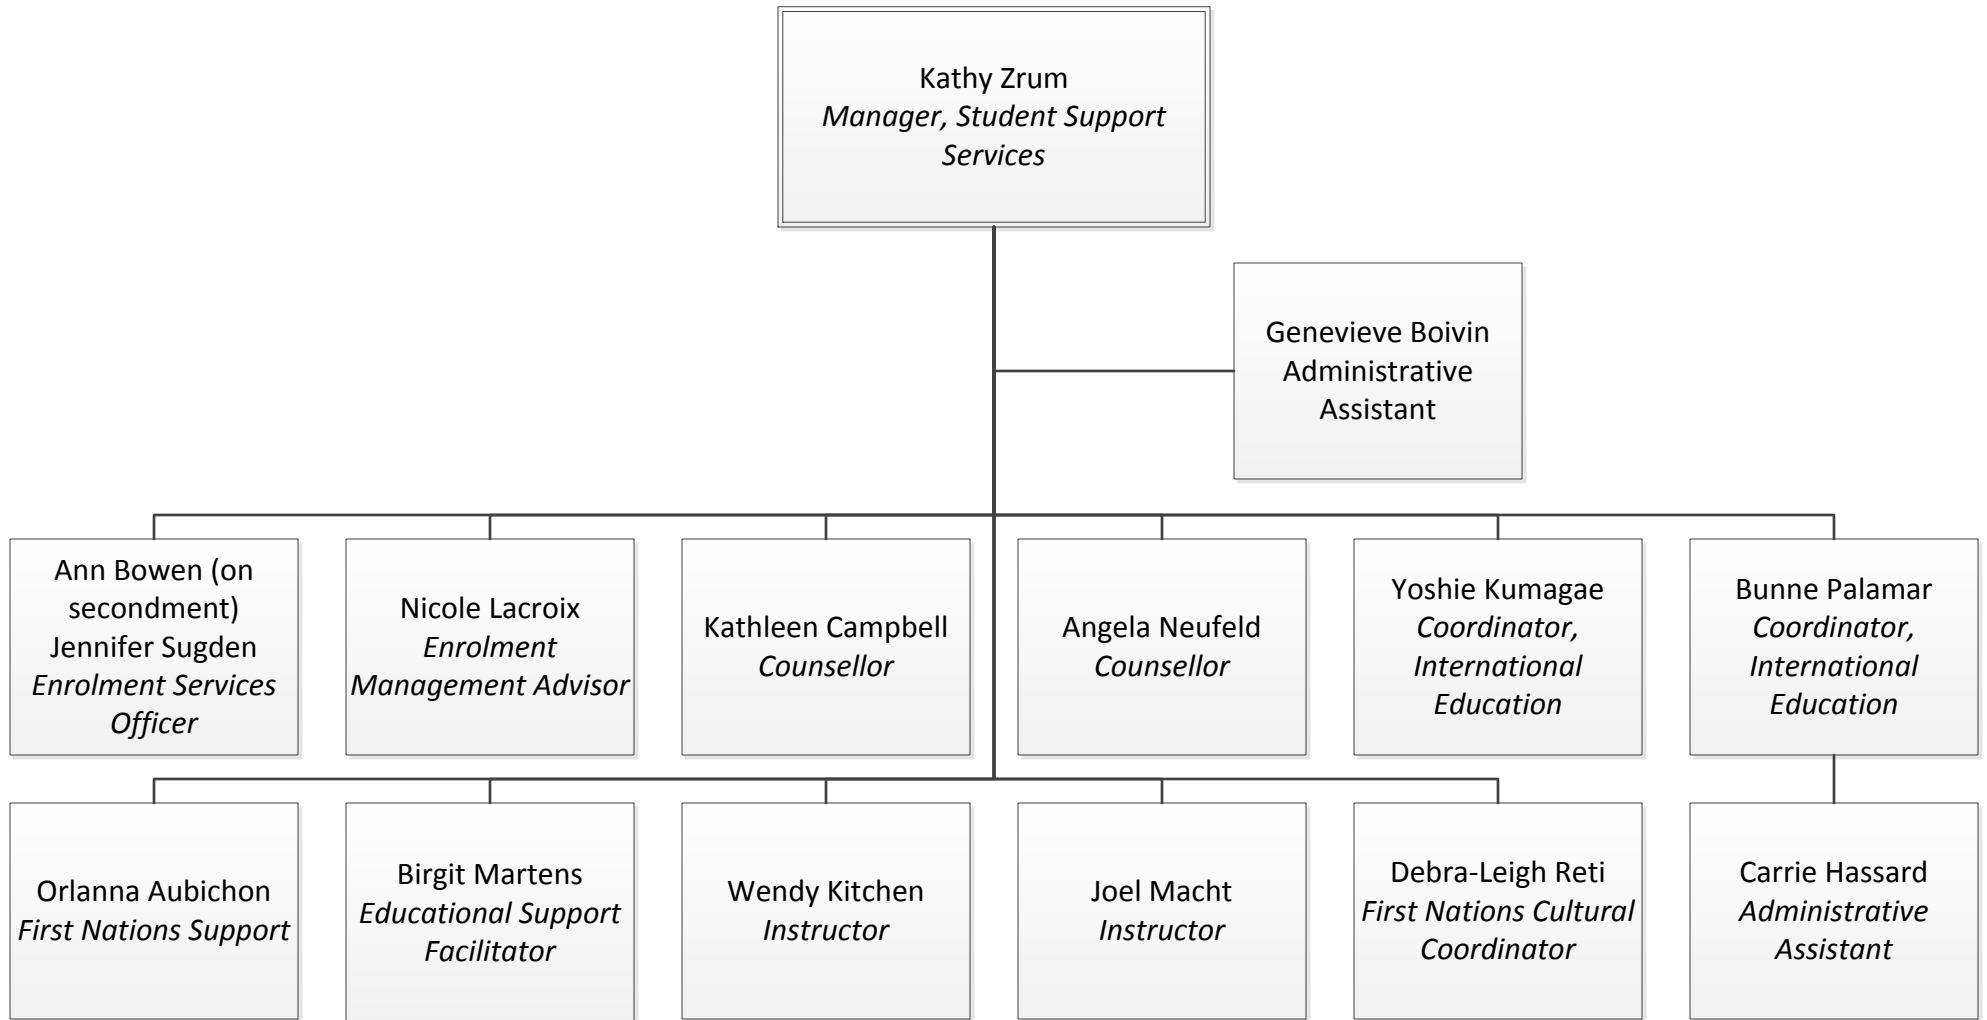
Kathy Zrum
Manager, Student Support Services

Genevieve Boivin
Administrative Assistant

Ann Bowen (on secondment)
Jennifer Sugden
Enrolment Services Officer

Nicole Lacroix
Enrolment Management Advisor

Kathleen Campbell
Counsellor

Angela Neufeld
Counsellor

Yoshie Kumagae
Coordinator, International Education

Bunne Palamar
Coordinator, International Education

Orlanna Aubichon
First Nations Support

Birgit Martens
Educational Support Facilitator

Wendy Kitchen
Instructor

Joel Macht
Instructor

Debra-Leigh Reti
First Nations Cultural Coordinator

Carrie Hassard
Administrative Assistant